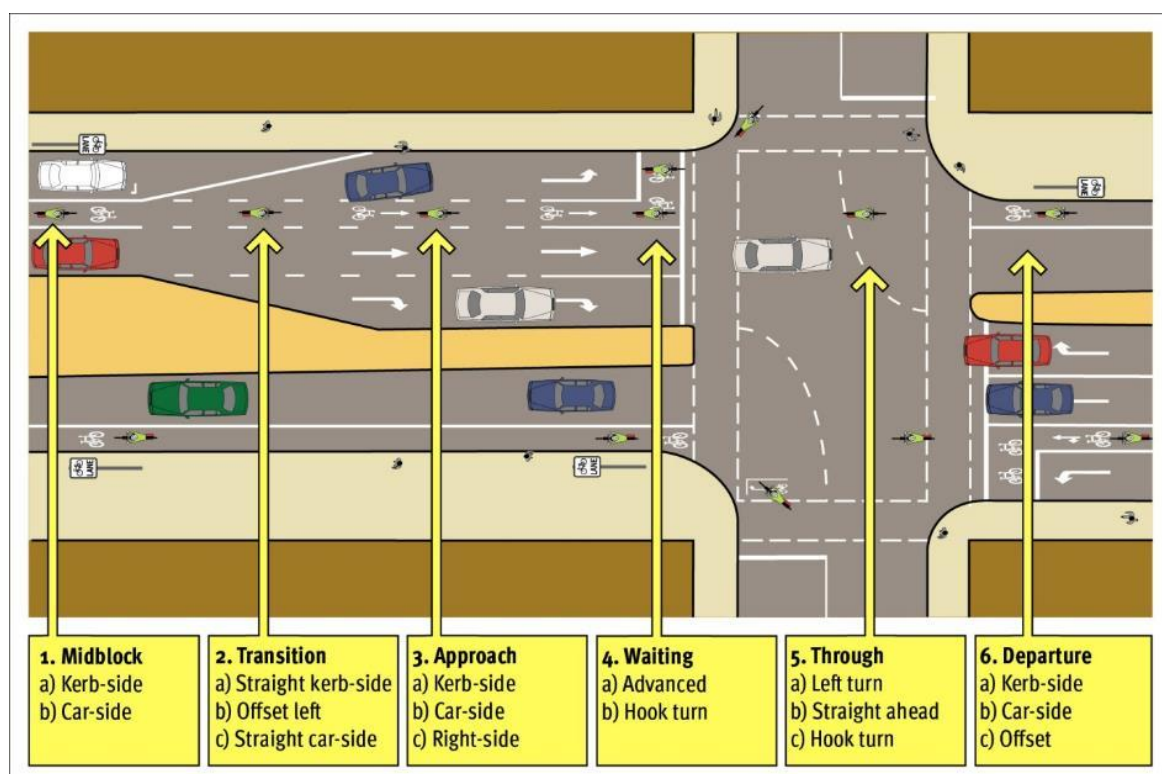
1. Midblock
a) Kerb-side
b) Car-side

2. Transition
a) Straight kerb-side
b) Offset left
c) Straight car-side

3. Approach
a) Kerb-side
b) Car-side
c) Right-side

4. Waiting
a) Advanced
b) Hook turn

5. Through
a) Left turn
b) Straight ahead
c) Hook turn

6. Departure
a) Kerb-side
b) Car-side
c) Offset